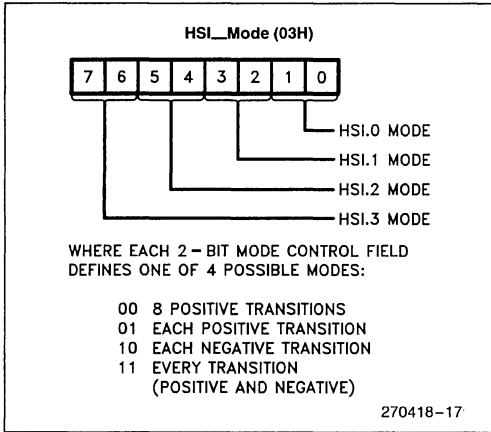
HSI_Mode (03H)

7 6 5 4 3 2 1 0

HSI.0 MODE
HSI.1 MODE
HSI.2 MODE
HSI.3 MODE

WHERE EACH 2 – BIT MODE CONTROL FIELD DEFINES ONE OF 4 POSSIBLE MODES:

00 8 POSITIVE TRANSITIONS
01 EACH POSITIVE TRANSITION
10 EACH NEGATIVE TRANSITION
11 EVERY TRANSITION (POSITIVE AND NEGATIVE)

270418–17